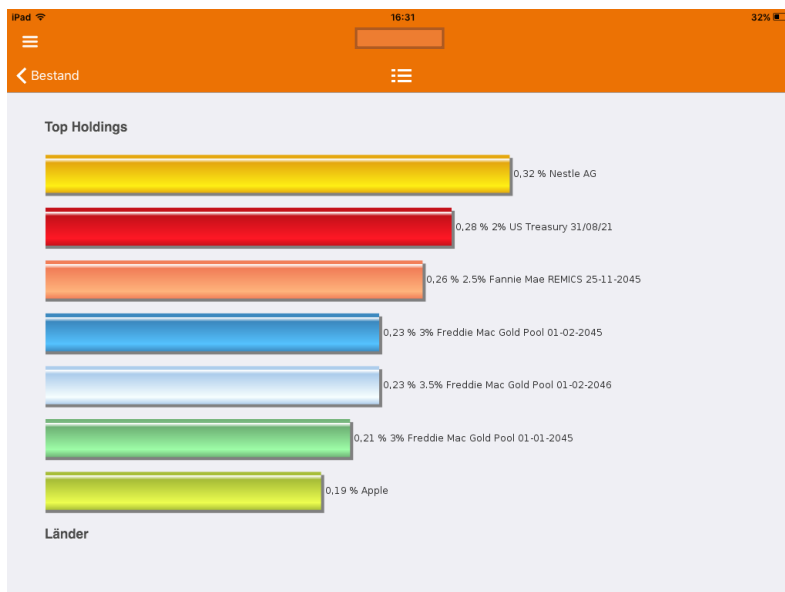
iPad
16:31
32%

Bestand

Top Holdings

0,32 % Nestle AG

0,28 % 2% US Treasury 31/08/21

0,26 % 2.5% Fannie Mae REMICS 25-11-2045

0,23 % 3% Freddie Mac Gold Pool 01-02-2045

0,23 % 3.5% Freddie Mac Gold Pool 01-02-2046

0,21 % 3% Freddie Mac Gold Pool 01-01-2045

0,19 % Apple

Länder